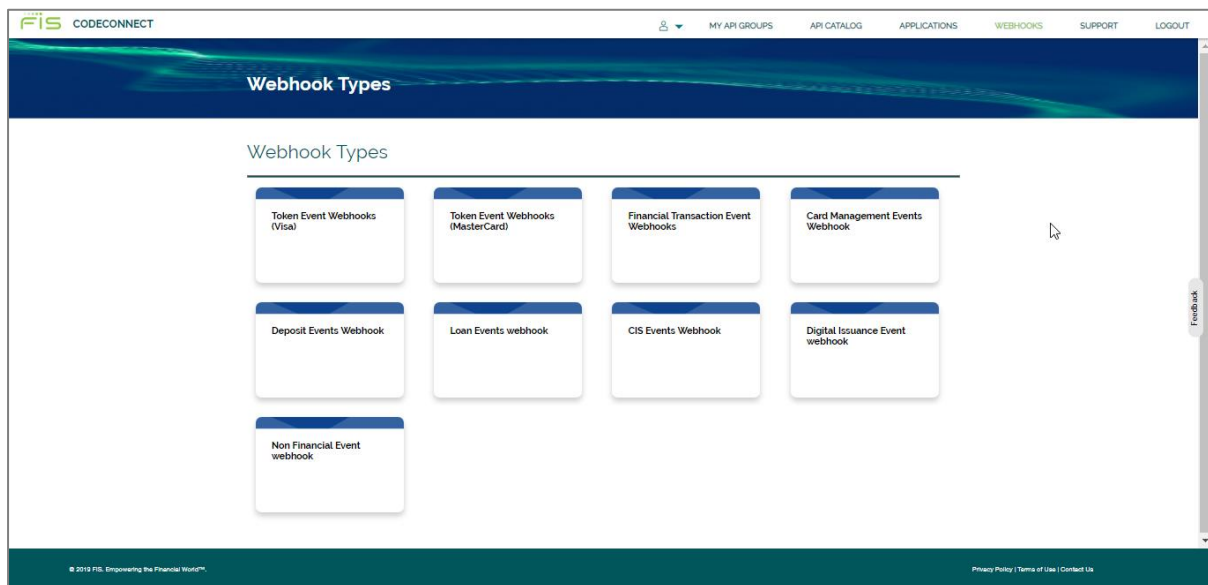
FIS CODECONNECT

MY API GROUPS API CATALOG APPLICATIONS WEBHOOKS SUPPORT LOGOUT

Webhook Types

Webhook Types

Token Event Webhooks (Visa)

Token Event Webhooks (MasterCard)

Financial Transaction Event Webhooks

Card Management Events Webhook

Deposit Events Webhook

Loan Events webhook

CIS Events Webhook

Digital Issuance Event webhook

Non Financial Event webhook

Feedback

© 2019 FIS. Empowering the Financial World™.

Privacy Policy | Terms of Use | Contact Us